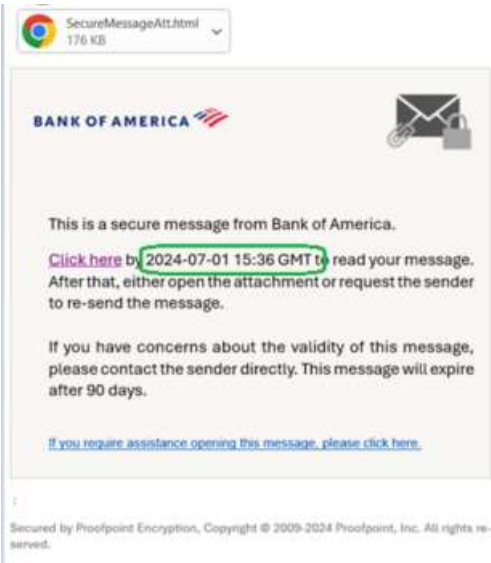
SecureMessageAtt.html
176 KB

BANK OF AMERICA

This is a secure message from Bank of America.

Click here by 2024-07-01 15:36 GMT to read your message. After that, either open the attachment or request the sender to re-send the message.

If you have concerns about the validity of this message, please contact the sender directly. This message will expire after 90 days.

If you require assistance opening this message, please click here.

Secured by Proofpoint Encryption, Copyright © 2009-2024 Proofpoint, Inc. All rights reserved.